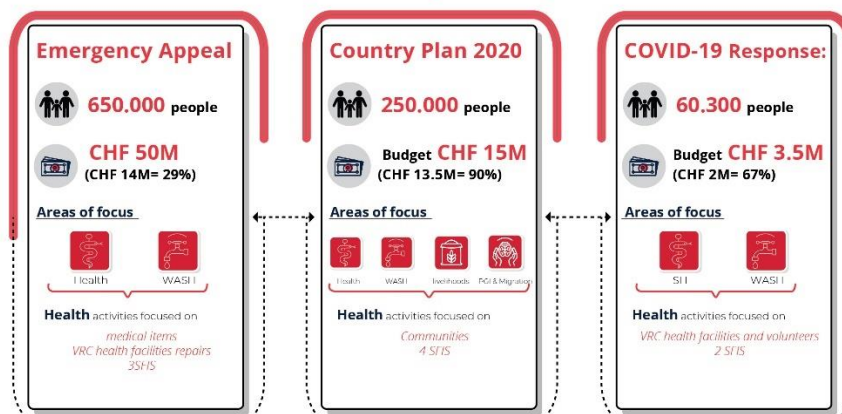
Emergency Appeal

650.000 people

CHF 50M
(CHF 14M= 29%)

Areas of focus

Health

WASH

Health activities focused on

medical items
VRC health facilities repairs
3SHS

Country Plan 2020

250.000 people

Budget CHF 15M
(CHF 13.5M= 90%)

Areas of focus

Health

WASH

livelihoods

PGI & Migration

Health activities focused on

Communities
4 SHS

COVID-19 Response:

60.300 people

Budget CHF 3.5M
(CHF 2M= 67%)

Areas of focus

SH

WASH

Health activities focused on

VRC health facilities and volunteers
2 SHS